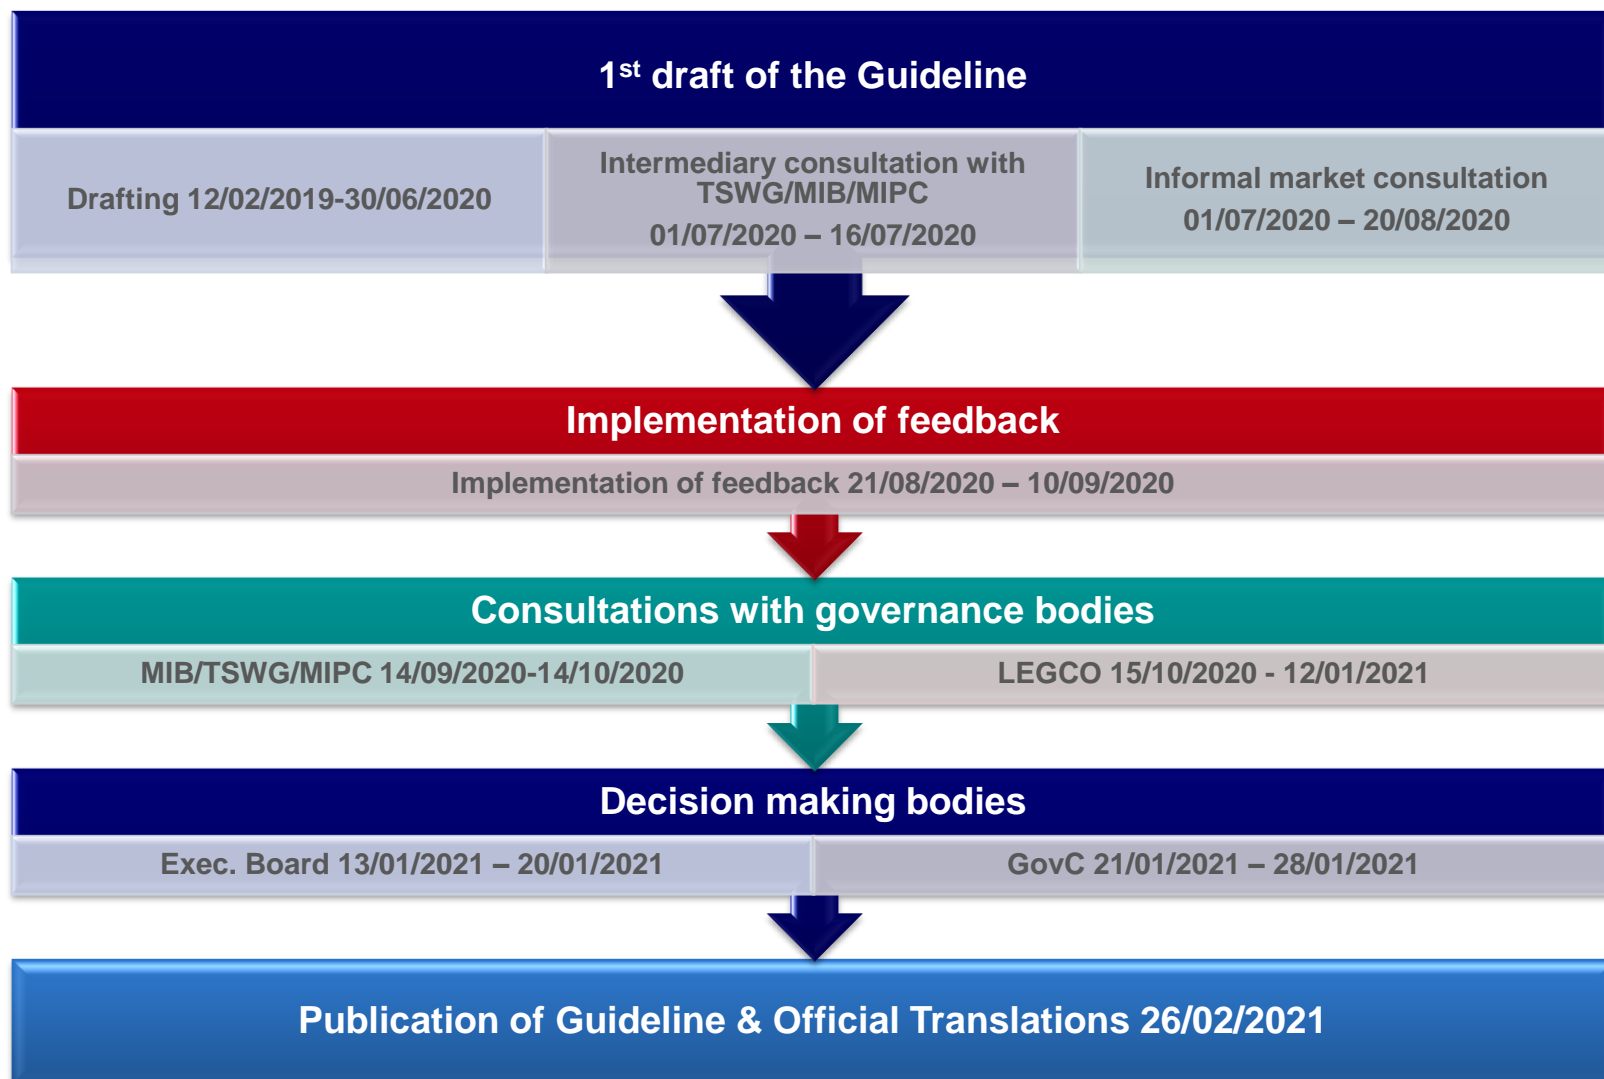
1$^{st}$ draft of the Guideline

Drafting 12/02/2019-30/06/2020

Intermediary consultation with TSWG/MIB/MIPC
01/07/2020 – 16/07/2020

Informal market consultation
01/07/2020 – 20/08/2020

Implementation of feedback

Implementation of feedback 21/08/2020 – 10/09/2020

Consultations with governance bodies

MIB/TSWG/MIPC 14/09/2020-14/10/2020

LEGCO 15/10/2020 - 12/01/2021

Decision making bodies

Exec. Board 13/01/2021 – 20/01/2021

GovC 21/01/2021 – 28/01/2021

Publication of Guideline & Official Translations 26/02/2021